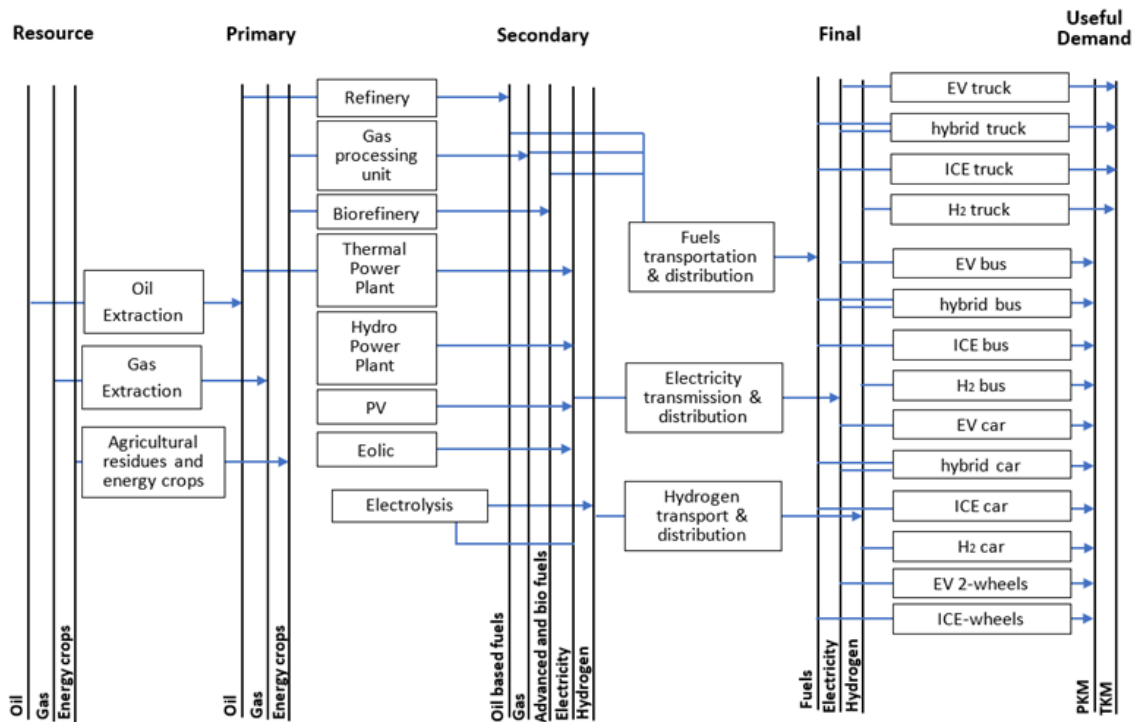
Resource

Primary

Secondary

Final

Useful Demand

Refinery

Gas processing unit

Biorefinery

Thermal Power Plant

Hydro Power Plant

PV

Eolic

Electrolysis

Oil Extraction

Gas Extraction

Agricultural residues and energy crops

Fuels transportation & distribution

Electricity transmission & distribution

Hydrogen transport & distribution

EV truck

hybrid truck

ICE truck

H2 truck

EV bus

hybrid bus

ICE bus

H2 bus

EV car

hybrid car

ICE car

H2 car

EV 2-wheels

ICE-wheels

Oil

Gas

Energy crops

Oil

Gas

Energy crops

Oil based fuels

Gas

Advanced and bio fuels

Electricity

Hydrogen

Fuels

Electricity

Hydrogen

PKM

TKM